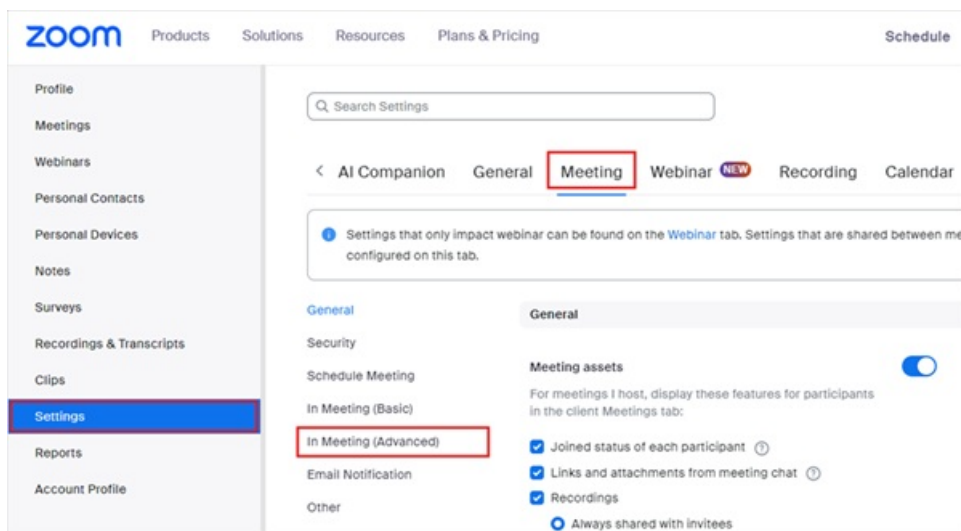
zoom Products Solutions Resources Plans & Pricing Schedule

Profile
Meetings
Webinars
Personal Contacts
Personal Devices
Notes
Surveys
Recordings & Transcripts
Clips
Settings
Reports
Account Profile

Search Settings

< AI Companion General Meeting Webinar NEW Recording Calendar

Settings that only impact webinar can be found on the Webinar tab. Settings that are shared between me configured on this tab.

General
Security
Schedule Meeting
In Meeting (Basic)
In Meeting (Advanced)
Email Notification
Other

General

Meeting assets
For meetings I host, display these features for participants in the client Meetings tab:
Joined status of each participant
Links and attachments from meeting chat
Recordings
Always shared with invitees